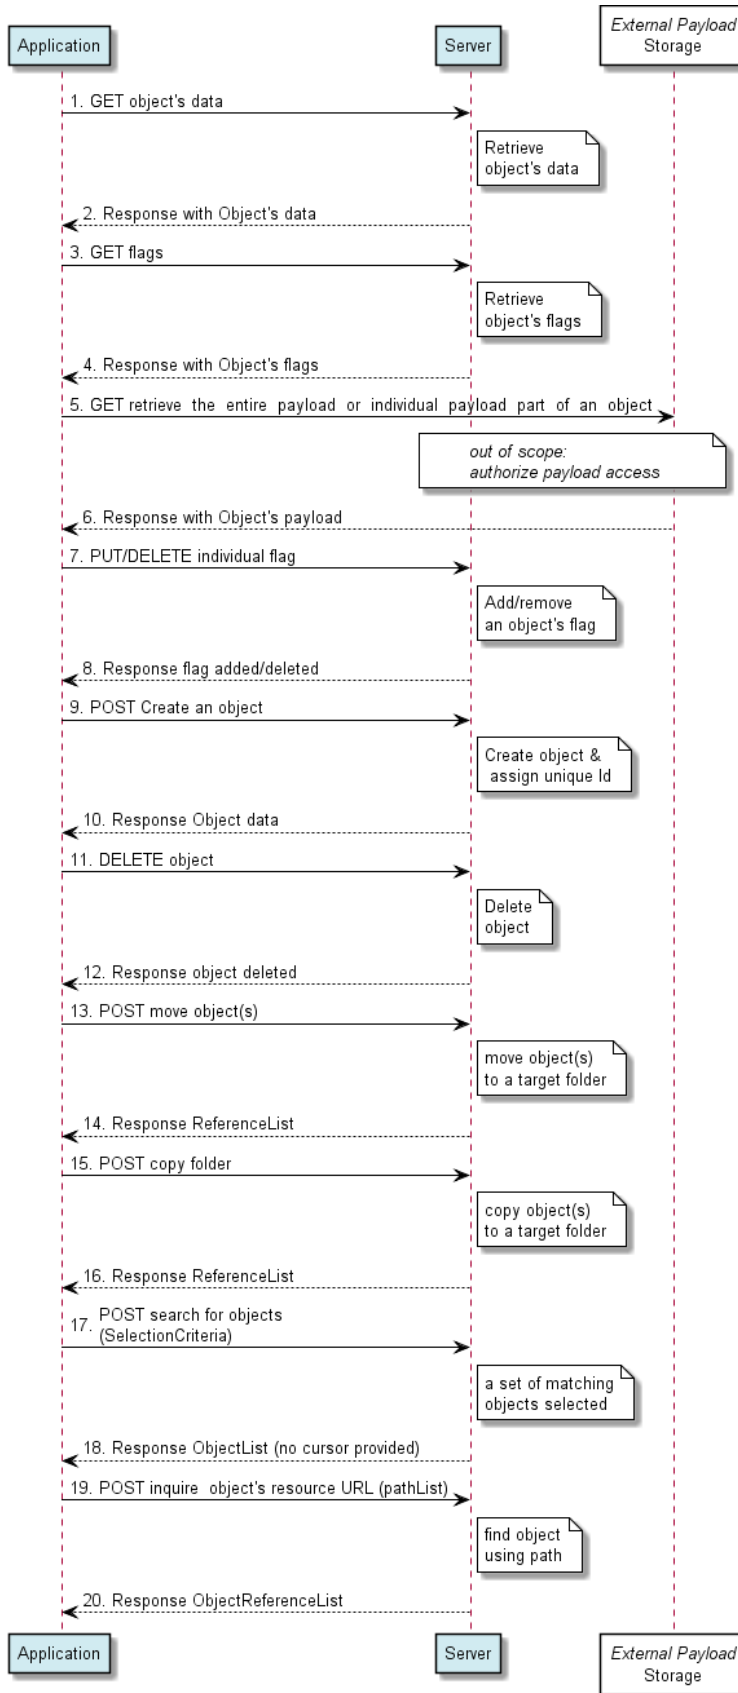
Application

Server

External Payload Storage

1. GET object's data

Retrieve object's data

2. Response with Object's data

3. GET flags

Retrieve object's flags

4. Response with Object's flags

5. GET retrieve the entire payload or individual payload part of an object

out of scope: authorize payload access

6. Response with Object's payload

7. PUT/DELETE individual flag

Add/remove an object's flag

8. Response flag added/deleted

9. POST Create an object

Create object & assign unique Id

10. Response Object data

11. DELETE object

Delete object

12. Response object deleted

13. POST move object(s)

move object(s) to a target folder

14. Response ReferenceList

15. POST copy folder

copy object(s) to a target folder

16. Response ReferenceList

17. POST search for objects (SelectionCriteria)

a set of matching objects selected

18. Response ObjectList (no cursor provided)

19. POST inquire object's resource URL (pathList)

find object using path

20. Response ObjectReferenceList

Application

Server

External Payload Storage